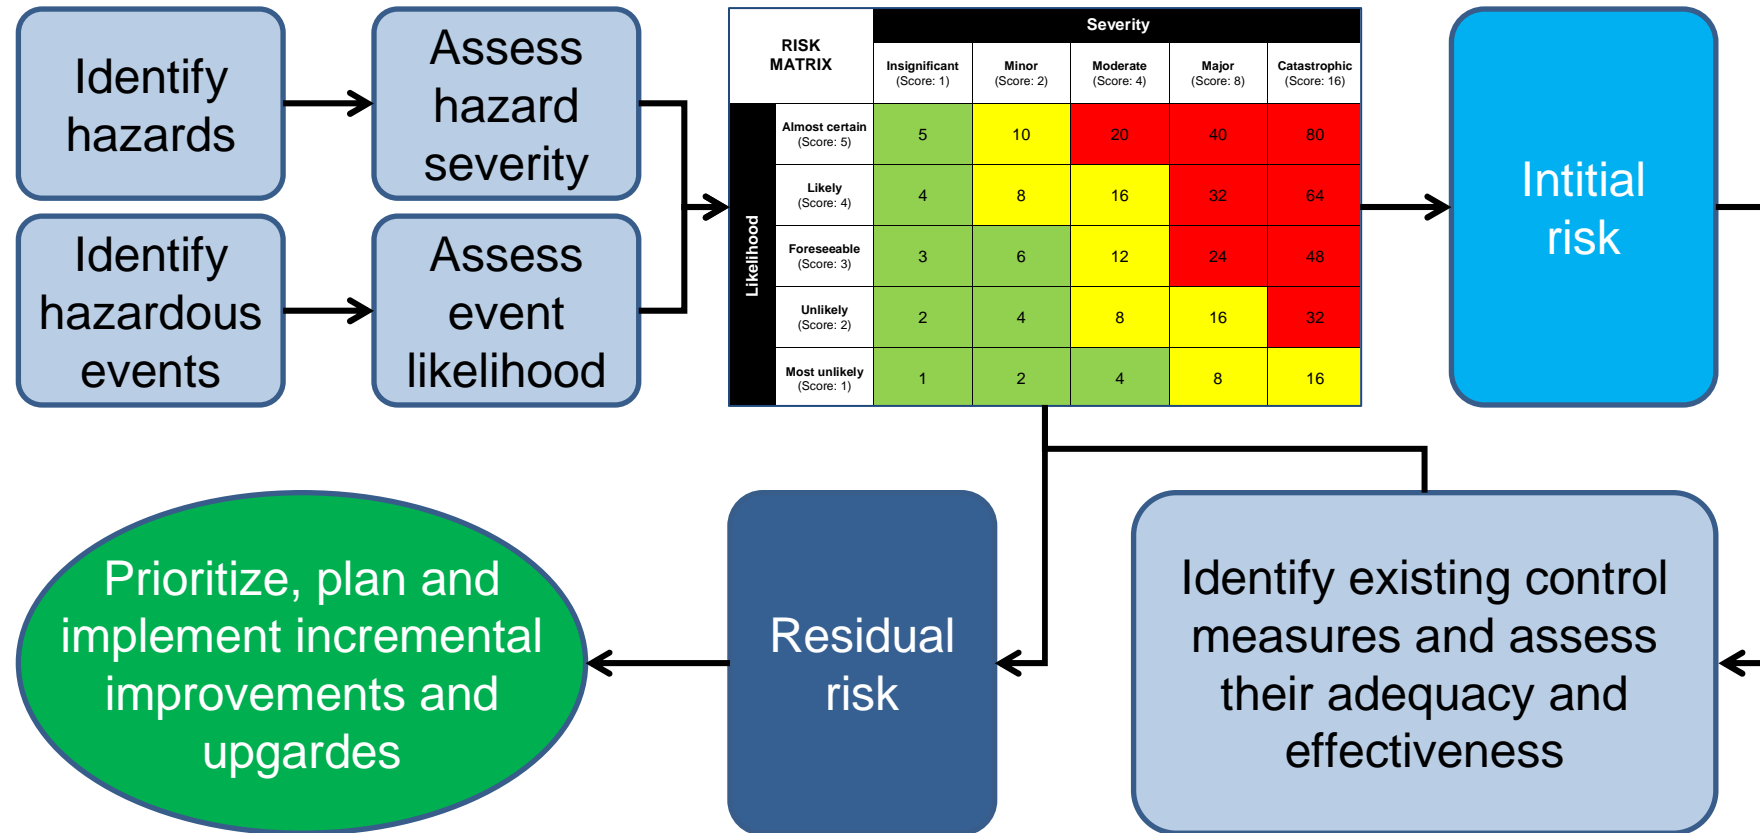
Identify hazards

Assess hazard severity

Identify hazardous events

Assess event likelihood

| RISK MATRIX | | Severity | | | | |
|---|---|---|---|---|---|---|
| | | Insignificant (Score: 1) | Minor (Score: 2) | Moderate (Score: 4) | Major (Score: 8) | Catastrophic (Score: 16) |
| Likelihood | Almost certain (Score: 5) | 5 | 10 | 20 | 40 | 80 |
| | Likely (Score: 4) | 4 | 8 | 16 | 32 | 64 |
| | Foreseeable (Score: 3) | 3 | 6 | 12 | 24 | 48 |
| | Unlikely (Score: 2) | 2 | 4 | 8 | 16 | 32 |
| | Most unlikely (Score: 1) | 1 | 2 | 4 | 8 | 16 |

Intitial risk

Prioritize, plan and implement incremental improvements and upgardes

Residual risk

Identify existing control measures and assess their adequacy and effectiveness